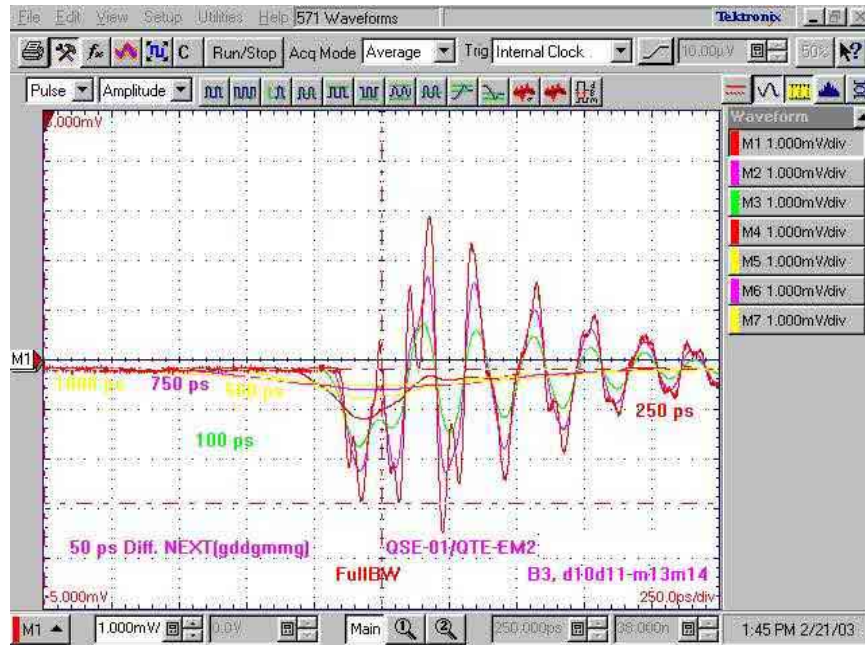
File Edit View Setup Utilities Help 571 Waveforms Tektronix

Run/Stop Acq Mode Average Trig Internal Clock 10.00pV 50%

Pulse Amplitude

Waveform
M1 1.000mV/div
M2 1.000mV/div
M3 1.000mV/div
M4 1.000mV/div
M5 1.000mV/div
M6 1.000mV/div
M7 1.000mV/div

5.000mV
M1
1000 ps 750 ps 500 ps
250 ps
100 ps
50 ps Diff. NEXT(gddgmmg)
QSE-01/QTE-EM2
FullBW
B3, d10d11-m13m14
-5.000mV
250.0ps/div

M1 1.000mV 0.0V Main 250.000ps 38.000n 1:45 PM 2/21/03